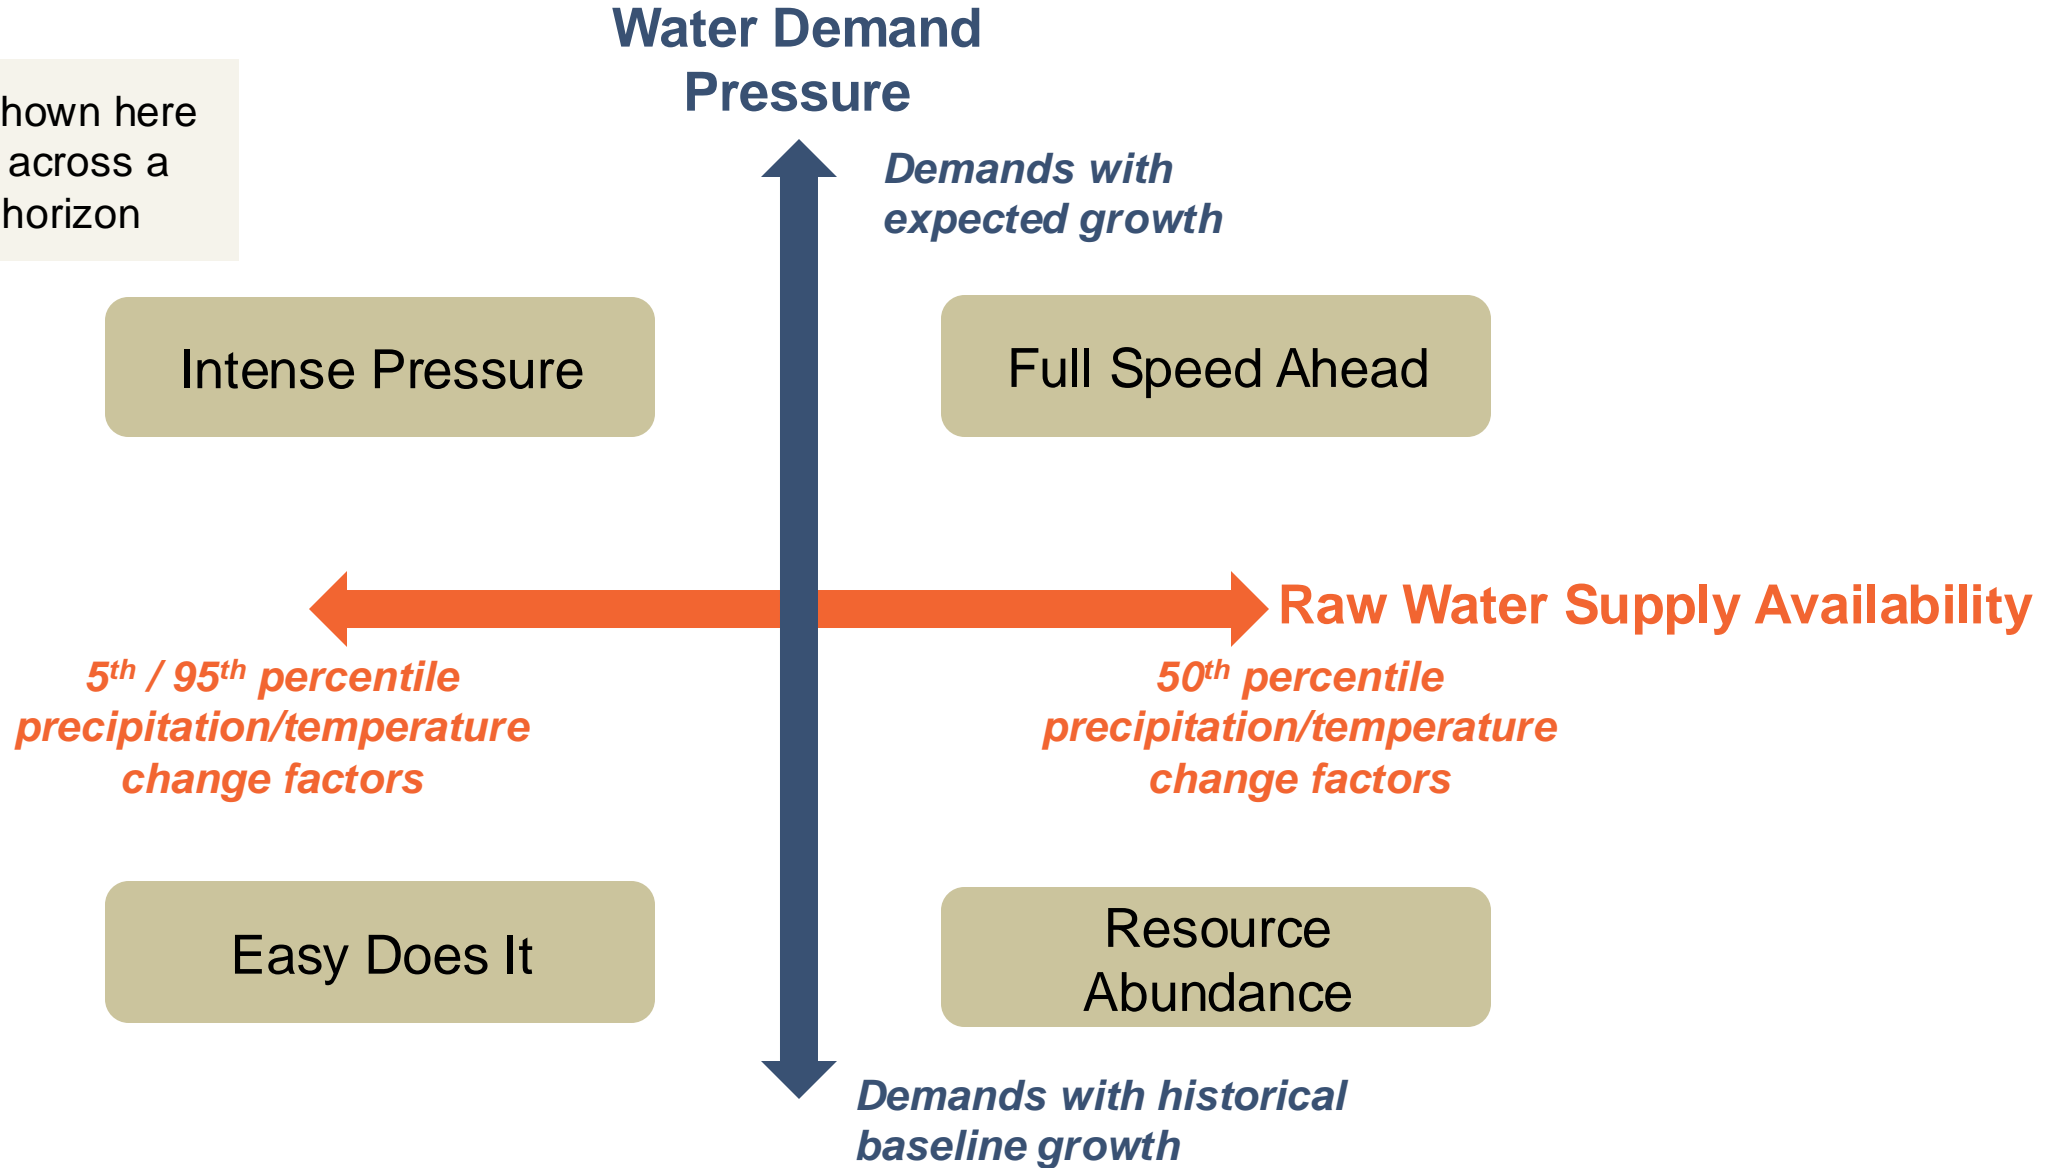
hown here
across a
horizon

Water Demand Pressure

Demands with expected growth

Intense Pressure

Full Speed Ahead

Raw Water Supply Availability

$5^{th}$ / $95^{th}$ percentile precipitation/temperature change factors

$50^{th}$ percentile precipitation/temperature change factors

Easy Does It

Resource Abundance

Demands with historical baseline growth